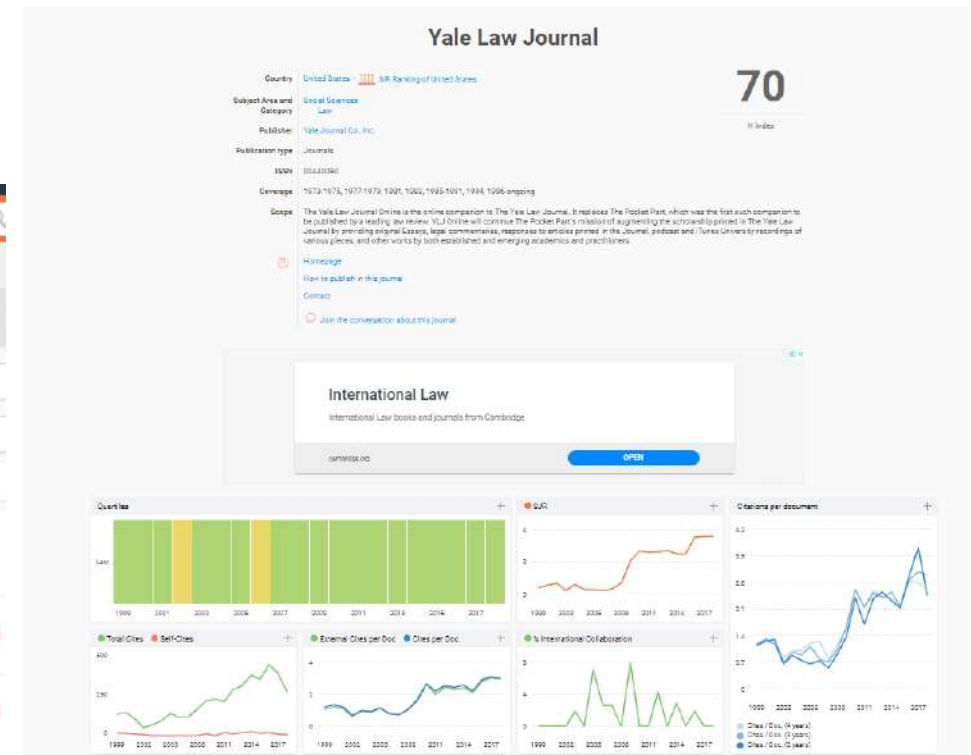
Yale Law Journal

Country United States - SIR Ranking of United States

Subject Area and Category Social Sciences Law

Publisher Yale Journal Co. Inc.

Publication type Journals

ISSN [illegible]

Coverage 1973-1975, 1977-1979, 1981, 1982, 1985-1991, 1994, 1996-ongoing

Scope The Yale Law Journal Online is the online companion to The Yale Law Journal. It replaces The Pocket Part, which was the first such companion to be published by a leading law review. YLJ Online will continue The Pocket Part's mission of augmenting the scholarship printed in The Yale Law Journal by providing original Essays, legal commentaries, responses to articles printed in the Journal, podcast and iTunes University recordings of various pieces, and other works by both established and emerging academics and practitioners.

Homepage

How to publish in this journal

Contact

Join the conversation about this journal

70

H Index

International Law

International Law books and journals from Cambridge

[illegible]

OPEN

Quartiles

Law

1999 2001 2003 2005 2007 2009 2011 2013 2015 2017

SJR

1999 2002 2005 2008 2011 2014 2017

Citations per document

Total Cites Self-Cites

External Cites per Doc Cites per Doc

% International Collaboration

1999 2002 2005 2008 2011 2014 2017

Cites / Doc. (4 years)
Cites / Doc. (3 years)
Cites / Doc. (2 years)